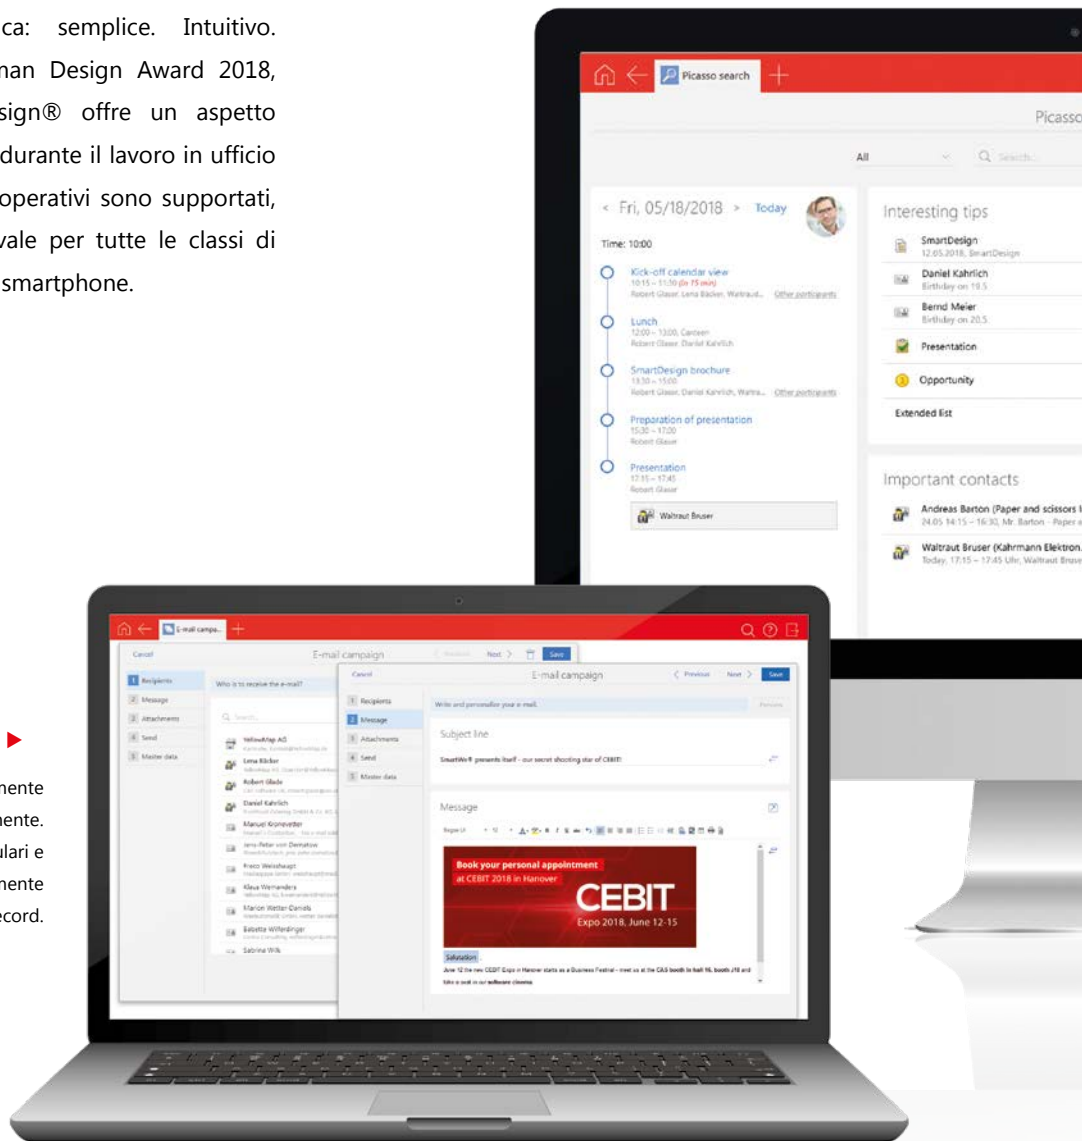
ca: semplice. Intuitivo. man Design Award 2018, sign® offre un aspetto durante il lavoro in ufficio operativi sono supportati, vale per tutte le classi di smartphone.

mente
mente.
ulari e
mente
ecord.

Picasso search

Picasso

All

Search

< Fri, 05/18/2018 > Today

Time: 10:00

Kick-off calendar view
10:15 – 11:30 (in 75 min)
Robert Glaser, Lena Bäcker, Waltraut... Other participants

Lunch
12:00 – 13:00, Canteen
Robert Glaser, Daniel Kahrlich

SmartDesign brochure
13:30 – 15:00
Robert Glaser, Daniel Kahrlich, Waltra... Other participants

Preparation of presentation
15:30 – 17:00
Robert Glaser

Presentation
17:15 – 17:45
Robert Glaser

Waltraut Bruser

Interesting tips

SmartDesign
12.05.2018, SmartDesign

Daniel Kahrlich
Birthday on 19.5

Bernd Meier
Birthday on 20.5

Presentation

Opportunity

Extended list

Important contacts

Andreas Barton (Paper and scissors
24.05 14:15 – 16:30, Mr. Barton - Paper

Waltraut Bruser (Kahrmann Elektron.
Today, 17:15 – 17:45 Uhr, Waltraut Bruse

E-mail campa...

Cancel

E-mail campaign

Previous Next > Save

1 Recipients
2 Message
3 Attachments
4 Send
5 Master data

Who is to receive the e-mail?

Search...

YellowMap AG
Lena Bäcker
Robert Glade
Daniel Kahrlich
Manuel Kronewetter
Jens-Peter von Dematow
Franz Weissheupt
Klaus Wernanders
Marion Wetter-Daniels
Babette Wilferdinger
Sabrina Wilk

Cancel

E-mail campaign

< Previous Next > Save

1 Recipients
2 Message
3 Attachments
4 Send
5 Master data

Write and personalize your e-mail.

Subject line

SmartWe® presents itself - our secret shooting star of CEBIT!

Message

Book your personal appointment
at CEBIT 2018 in Hanover

CEBIT
Expo 2018, June 12-15

Salutation

June 12 the new CEBIT Expo in Hanover starts as a Business Festival - meet us at the CAS booth in hall 16, booth J18 and take a seat in our software cinema.